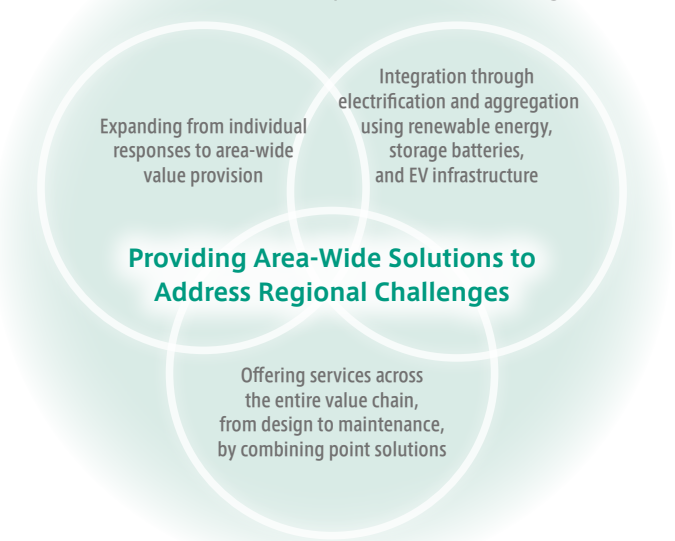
Expanding from individual responses to area-wide value provision

Integration through electrification and aggregation using renewable energy, storage batteries, and EV infrastructure

Providing Area-Wide Solutions to Address Regional Challenges

Offering services across the entire value chain, from design to maintenance, by combining point solutions